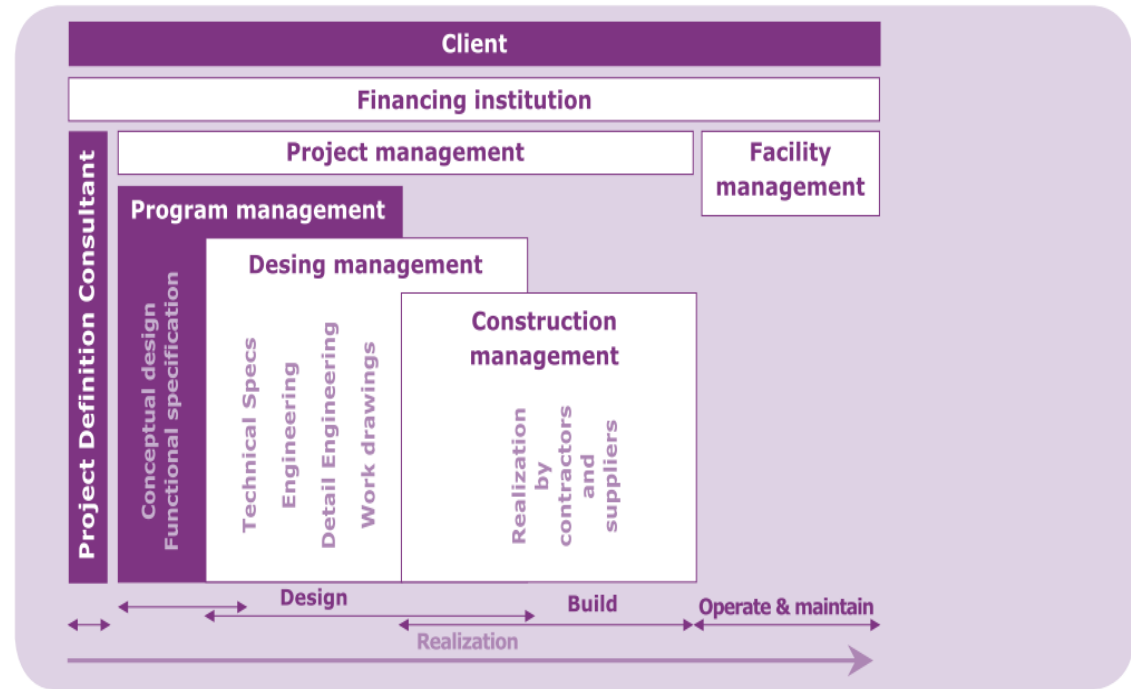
Client

Financing institution

Project Definition Consultant

Project management

Facility management

Program management

Conceptual design
Functional specification

Desing management

Technical Specs
Engineering
Detail Engineering
Work drawings

Construction management

Realization by contractors and suppliers

Design

Build

Operate & maintain

Realization